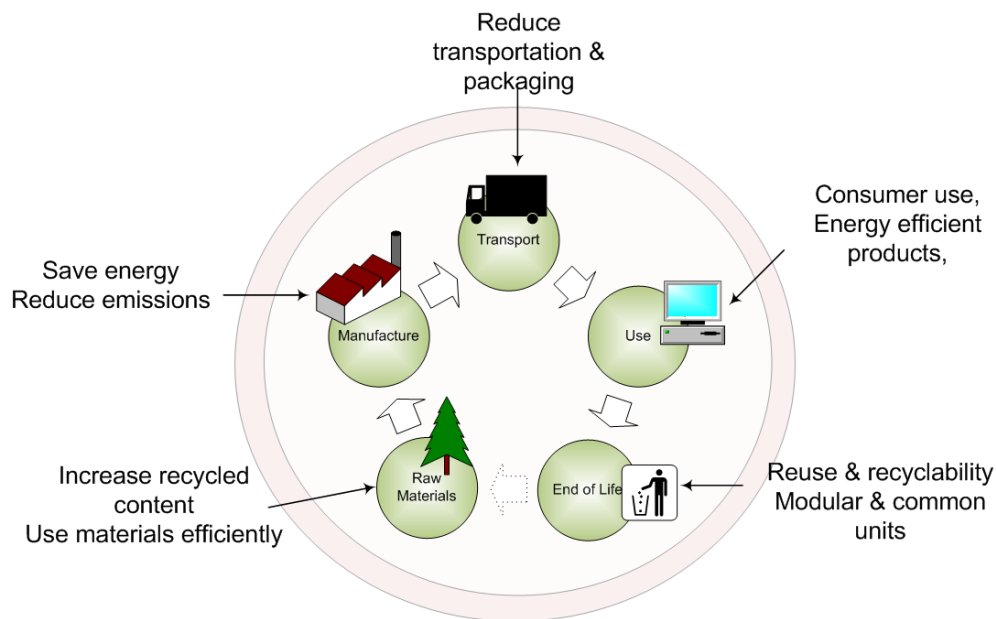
Reduce transportation & packaging

Transport

Consumer use, Energy efficient products,

Save energy
Reduce emissions

Manufacture

Use

Raw Materials

End of Life

Increase recycled content
Use materials efficiently

Reuse & recyclability
Modular & common units